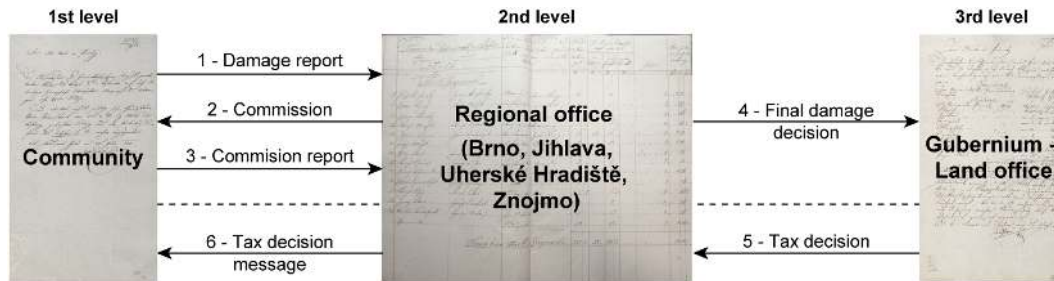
1st level

2nd level

3rd level

1 - Damage report

2 - Commission

3 - Commision report

6 - Tax decision message

Community

Regional office (Brno, Jihlava, Uherské Hradiště, Znojmo)

4 - Final damage decision

5 - Tax decision

Gubernium - Land office